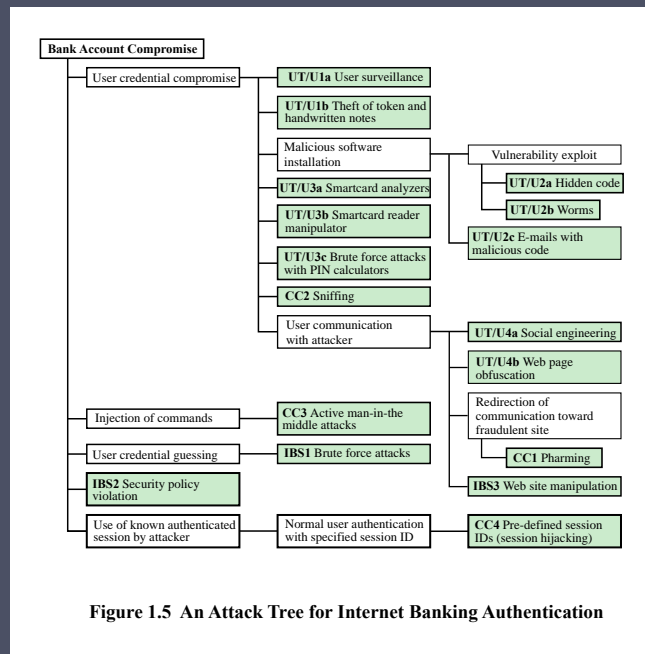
Bank Account Compromise

User credential compromise

**UT/U1a** User surveillance

**UT/U1b** Theft of token and handwritten notes

Malicious software installation

Vulnerability exploit

**UT/U2a** Hidden code

**UT/U2b** Worms

**UT/U3a** Smartcard analyzers

**UT/U3b** Smartcard reader manipulator

**UT/U2c** E-mails with malicious code

**UT/U3c** Brute force attacks with PIN calculators

**CC2** Sniffing

User communication with attacker

**UT/U4a** Social engineering

**UT/U4b** Web page obfuscation

Redirection of communication toward fraudulent site

Injection of commands

**CC3** Active man-in-the middle attacks

**CC1** Pharming

User credential guessing

**IBS1** Brute force attacks

**IBS2** Security policy violation

**IBS3** Web site manipulation

Use of known authenticated session by attacker

Normal user authentication with specified session ID

**CC4** Pre-defined session IDs (session hijacking)

**Figure 1.5 An Attack Tree for Internet Banking Authentication**